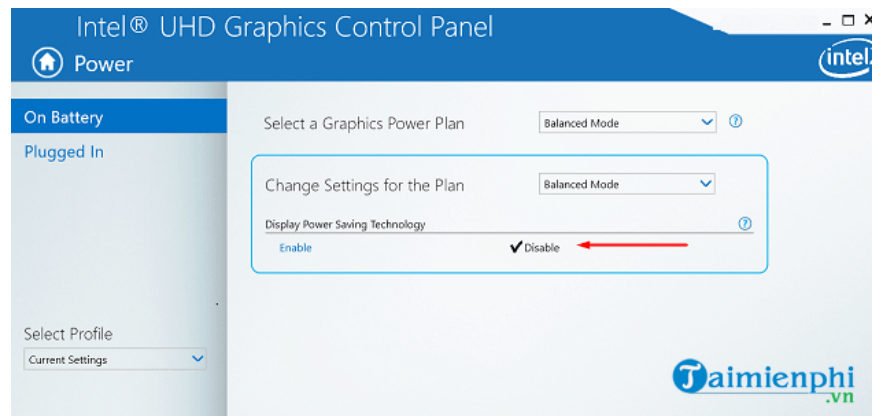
Intel® UHD Graphics Control Panel

Power

intel

On Battery

Plugged In

Select a Graphics Power Plan

Balanced Mode

?

Change Settings for the Plan

Balanced Mode

Display Power Saving Technology

?

Enable

✔Disable

Select Profile

Current Settings

Taimienphi
.vn